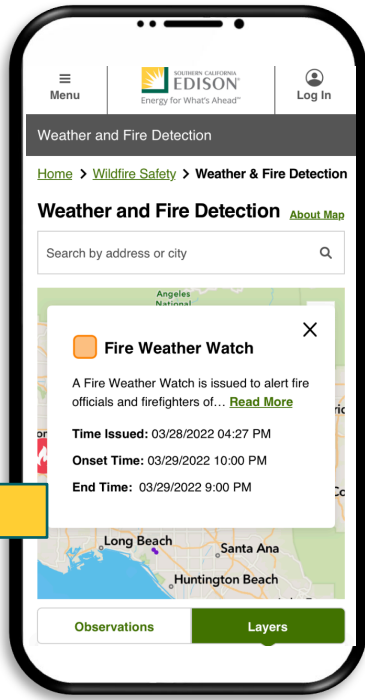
Menu

SOUTHERN CALIFORNIA
EDISON
Energy for What's Ahead℠

Log In

Weather and Fire Detection

Home > Wildfire Safety > Weather & Fire Detection

Weather and Fire Detection About Map

Search by address or city

Angeles
National

Fire Weather Watch

A Fire Weather Watch is issued to alert fire officials and firefighters of... Read More

Time Issued: 03/28/2022 04:27 PM

Onset Time: 03/29/2022 10:00 PM

End Time: 03/29/2022 9:00 PM

Long Beach
Santa Ana
Huntington Beach

Observations
Layers